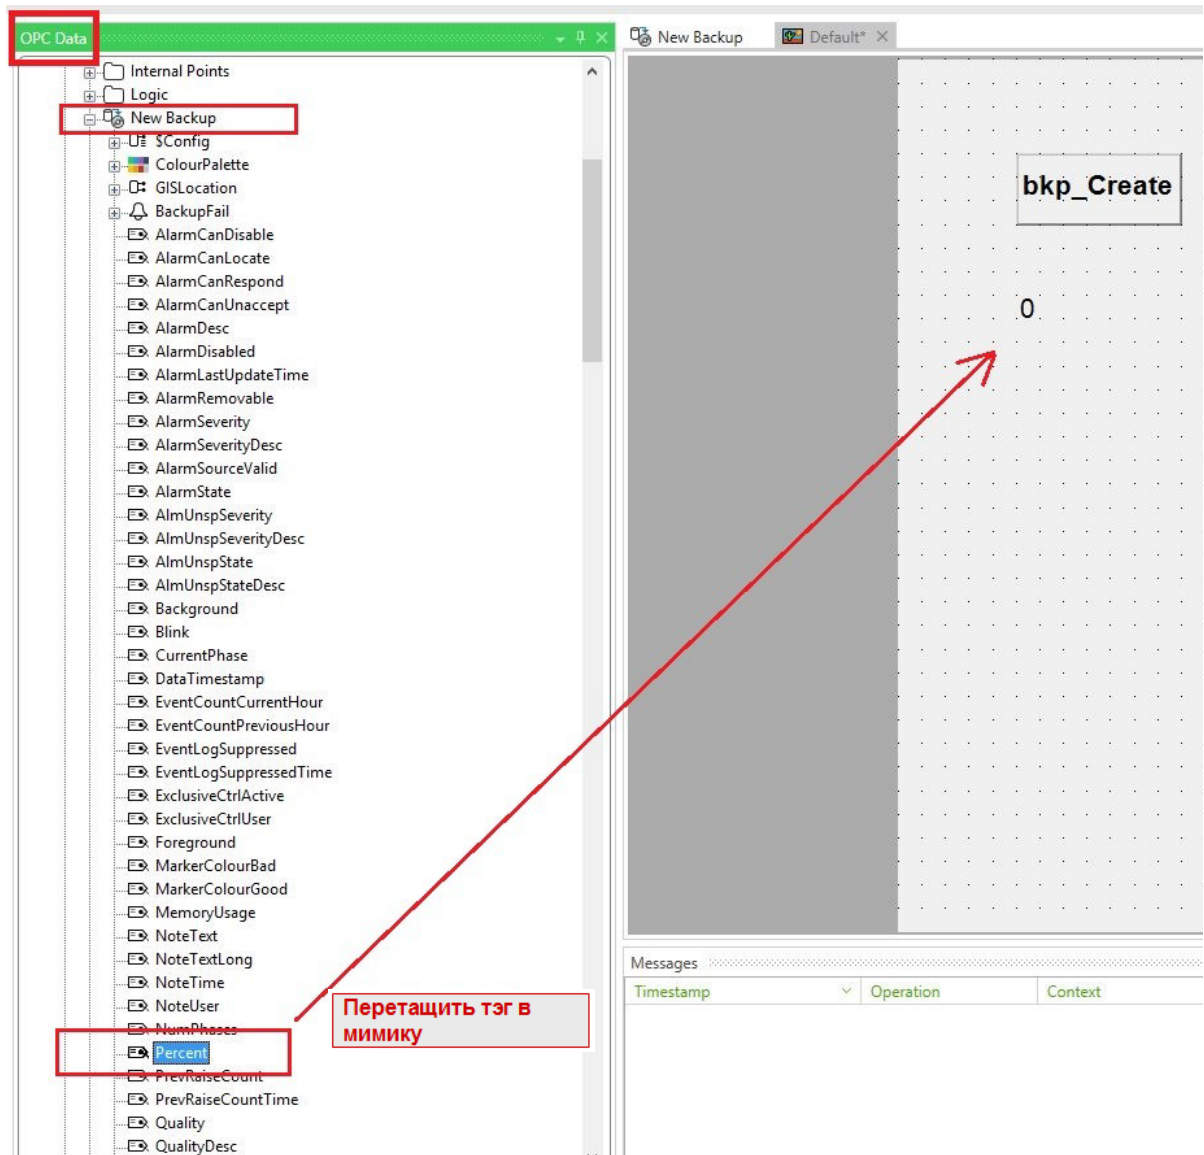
OPC Data

Internal Points
Logic
New Backup
$Config
ColourPalette
GISLocation
BackupFail
AlarmCanDisable
AlarmCanLocate
AlarmCanRespond
AlarmCanUnaccept
AlarmDesc
AlarmDisabled
AlarmLastUpdateTime
AlarmRemovable
AlarmSeverity
AlarmSeverityDesc
AlarmSourceValid
AlarmState
AlmUnspSeverity
AlmUnspSeverityDesc
AlmUnspState
AlmUnspStateDesc
Background
Blink
CurrentPhase
DataTimestamp
EventCountCurrentHour
EventCountPreviousHour
EventLogSuppressed
EventLogSuppressedTime
ExclusiveCtrlActive
ExclusiveCtrlUser
Foreground
MarkerColourBad
MarkerColourGood
MemoryUsage
NoteText
NoteTextLong
NoteTime
NoteUser
NumPhases
Percent
PrevRaiseCount
PrevRaiseCountTime
Quality
QualityDesc

New Backup
Default*

bkp_Create

0

Перетащить тэг в мимику

Messages

| Timestamp | Operation | Context |
|---|---|---|